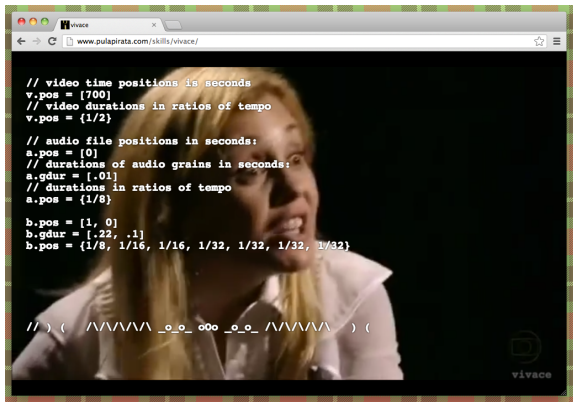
vivace
×
www.pulapirata.com/skills/vivace/

// video time positions is seconds
v.pos = [700]
// video durations in ratios of tempo
v.pos = {1/2}

// audio file positions in seconds:
a.pos = [0]
// durations of audio grains in seconds:
a.gdur = [.01]
// durations in ratios of tempo
a.pos = {1/8}

b.pos = [1, 0]
b.gdur = [.22, .1]
b.pos = {1/8, 1/16, 1/16, 1/32, 1/32, 1/32, 1/32}

// ) (   /\/\/\/\/\ _o_o_ oOo _o_o_ /\/\/\/\/\   ) (

vivace